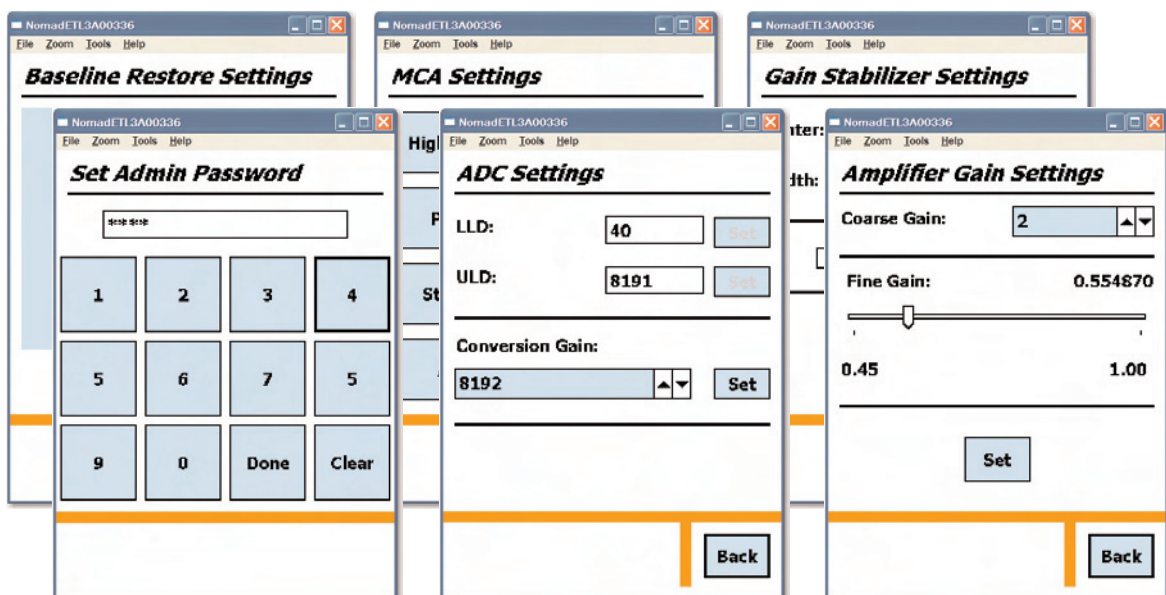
NomadETL3A00336
File Zoom Tools Help
Baseline Restore Settings

NomadETL3A00336
File Zoom Tools Help
MCA Settings
Higl
P
St

NomadETL3A00336
File Zoom Tools Help
Gain Stabilizer Settings
nter:
dth:

NomadETL3A00336
File Zoom Tools Help
Set Admin Password
****

| 1 | 2 | 3 | 4 |
|---|---|---|---|
| 5 | 6 | 7 | 5 |
| 9 | 0 | Done | Clear |

NomadETL3A00336
File Zoom Tools Help
ADC Settings
LLD: 40 Set
ULD: 8191 Set
Conversion Gain:
8192 Set
Back

NomadETL3A00336
File Zoom Tools Help
Amplifier Gain Settings
Coarse Gain: 2
Fine Gain: 0.554870
0.45 1.00
Set
Back